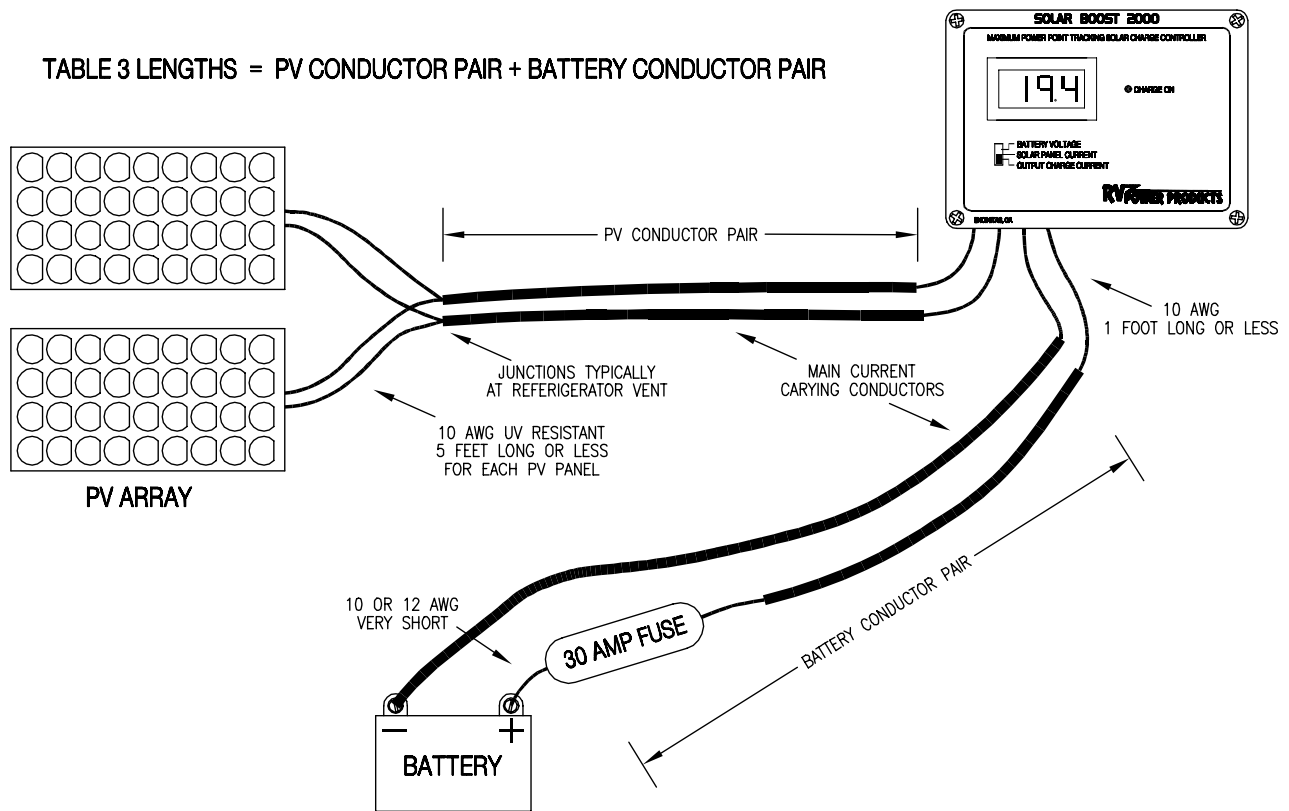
TABLE 3 LENGTHS = PV CONDUCTOR PAIR + BATTERY CONDUCTOR PAIR

SOLAR BOOST 2000

MAXIMUM POWER POINT TRACKING SOLAR CHARGE CONTROLLER

19.4

CHARGE ON

BATTERY VOLTAGE
SOLAR PANEL CURRENT
OUTPUT CHARGE CURRENT

RV POWER PRODUCTS

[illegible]

PV CONDUCTOR PAIR

10 AWG
1 FOOT LONG OR LESS

JUNCTIONS TYPICALLY
AT REFERIGERATOR VENT

MAIN CURRENT
CARYING CONDUCTORS

10 AWG UV RESISTANT
5 FEET LONG OR LESS
FOR EACH PV PANEL

PV ARRAY

10 OR 12 AWG
VERY SHORT

30 AMP FUSE

BATTERY CONDUCTOR PAIR

−
+
BATTERY